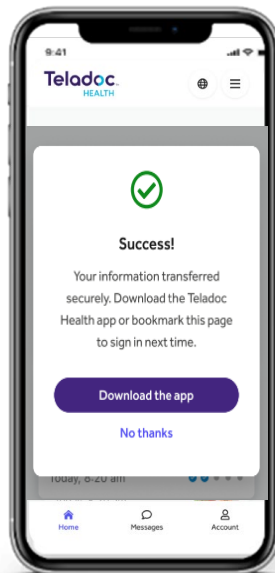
9:41

Teladoc. HEALTH

Success!

Your information transferred securely. Download the Teladoc Health app or bookmark this page to sign in next time.

Download the app

No thanks

Today, 8:20 am

Home

Messages

Account